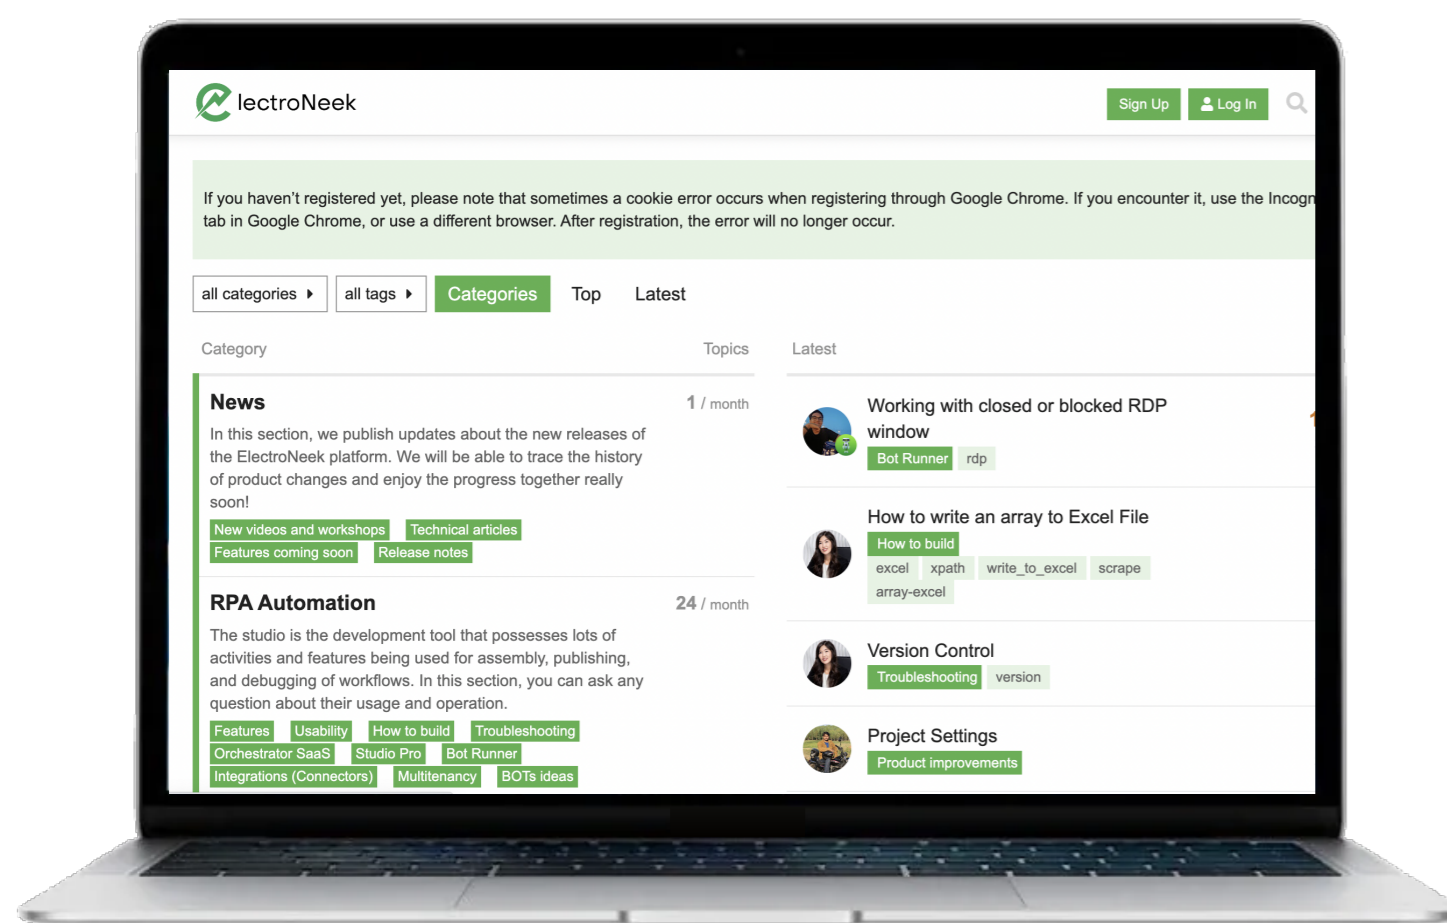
lectroNeek

Sign Up
Log In

If you haven't registered yet, please note that sometimes a cookie error occurs when registering through Google Chrome. If you encounter it, use the Incogn tab in Google Chrome, or use a different browser. After registration, the error will no longer occur.

all categories
all tags
Categories
Top
Latest

Category
Topics
Latest

News
1 / month
In this section, we publish updates about the new releases of the ElectroNeek platform. We will be able to trace the history of product changes and enjoy the progress together really soon!
New videos and workshops
Technical articles
Features coming soon
Release notes

RPA Automation
24 / month
The studio is the development tool that possesses lots of activities and features being used for assembly, publishing, and debugging of workflows. In this section, you can ask any question about their usage and operation.
Features
Usability
How to build
Troubleshooting
Orchestrator SaaS
Studio Pro
Bot Runner
Integrations (Connectors)
Multitenancy
BOTs ideas

Working with closed or blocked RDP window
Bot Runner
rdp

How to write an array to Excel File
How to build
excel
xpath
write_to_excel
scrape
array-excel

Version Control
Troubleshooting
version

Project Settings
Product improvements